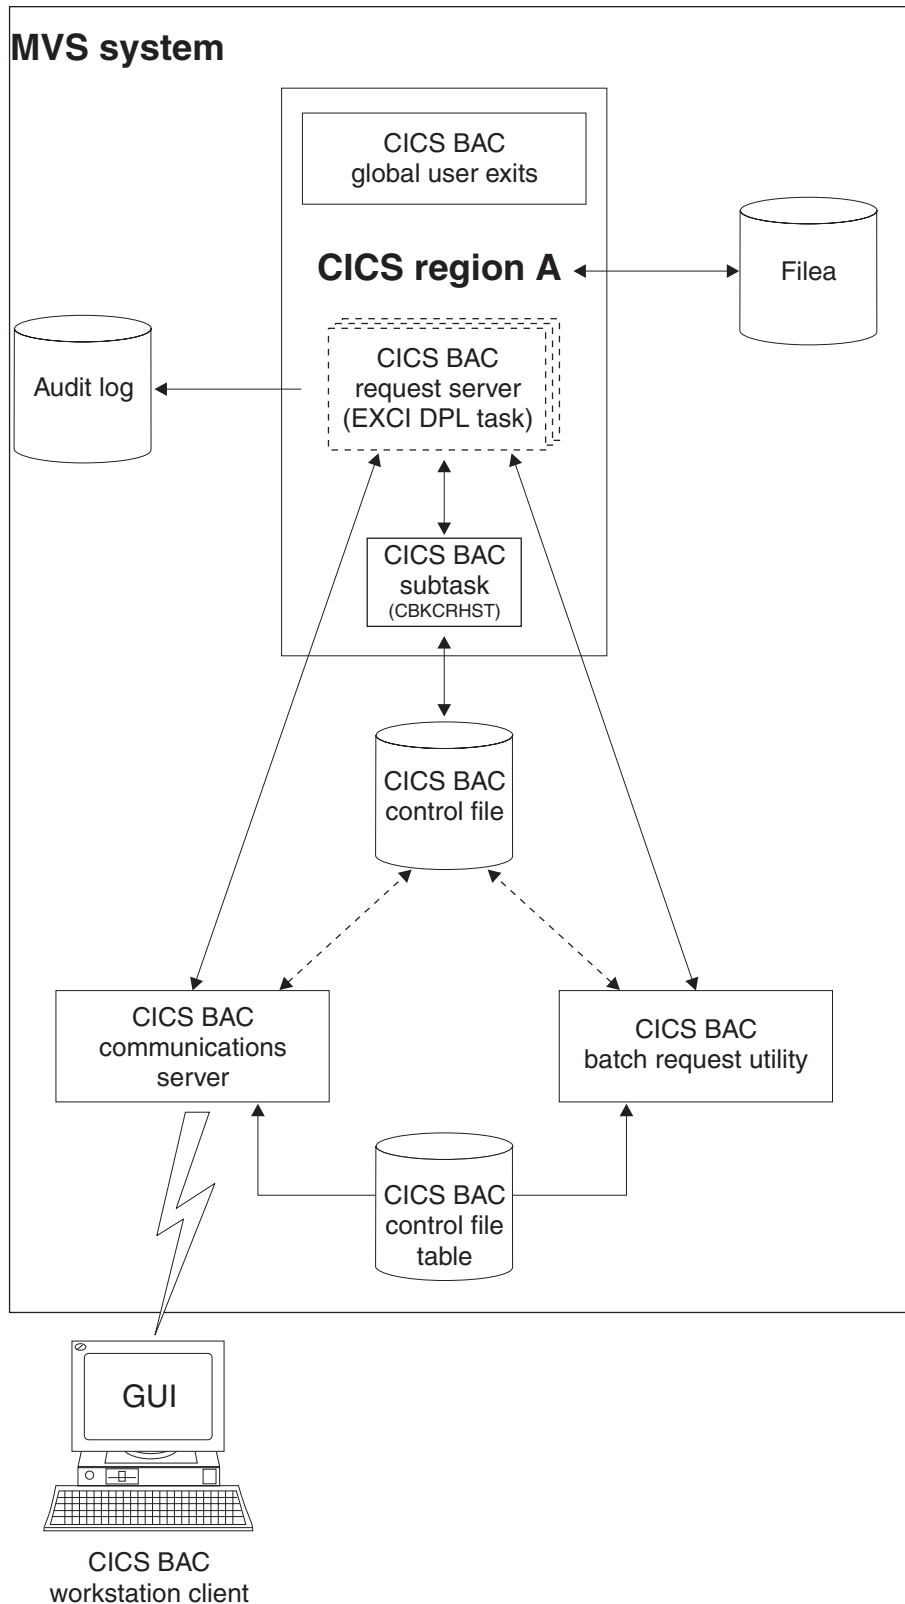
MVS system

CICS BAC global user exits

CICS region A

Filea

Audit log

CICS BAC request server (EXCI DPL task)

CICS BAC subtask (CBKCRHST)

CICS BAC control file

CICS BAC communications server

CICS BAC batch request utility

CICS BAC control file table

GUI

CICS BAC workstation client